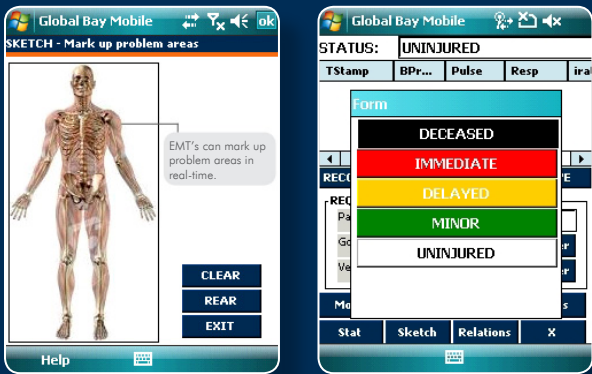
Global Bay Mobile ok

SKETCH - Mark up problem areas

EMT's can mark up problem areas in real-time.

CLEAR

REAR

EXIT

Help

Global Bay Mobile

STATUS: UNINJURED

| TStamp | BPr... | Pulse | Resp | ira |
|---|---|---|---|---|

Form

DECEASED

IMMEDIATE

DELAYED

MINOR

UNINJURED

REC

REC

Pa

Go

Ve

Mo

Stat

Sketch

Relations

X